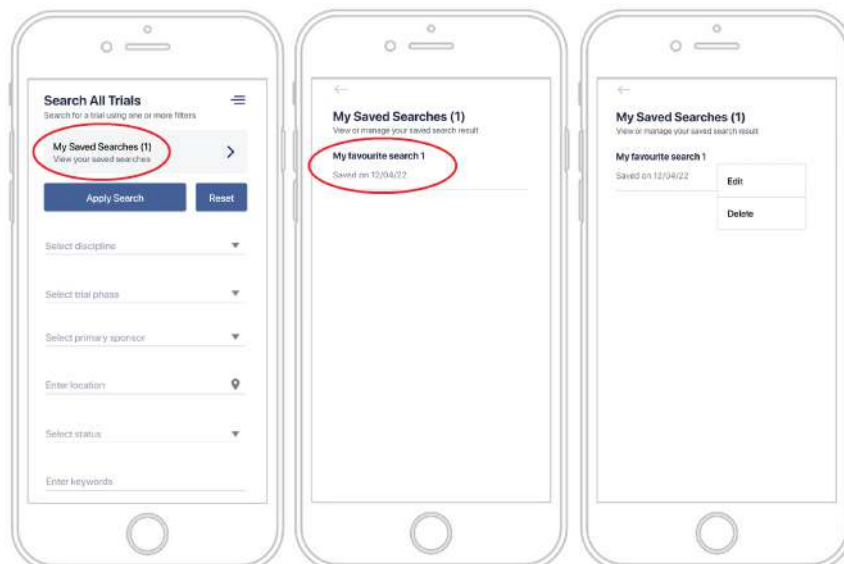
Search All Trials
Search for a trial using one or more filters

My Saved Searches (1)
View your saved searches

Apply Search
Reset

Select discipline

Select trial phase

Select primary sponsor

Enter location

Select status

Enter keywords

My Saved Searches (1)
View or manage your saved search result

My favourite search 1
Saved on 12/04/22

My Saved Searches (1)
View or manage your saved search result

My favourite search 1
Saved on 12/04/22

Edit

Delete